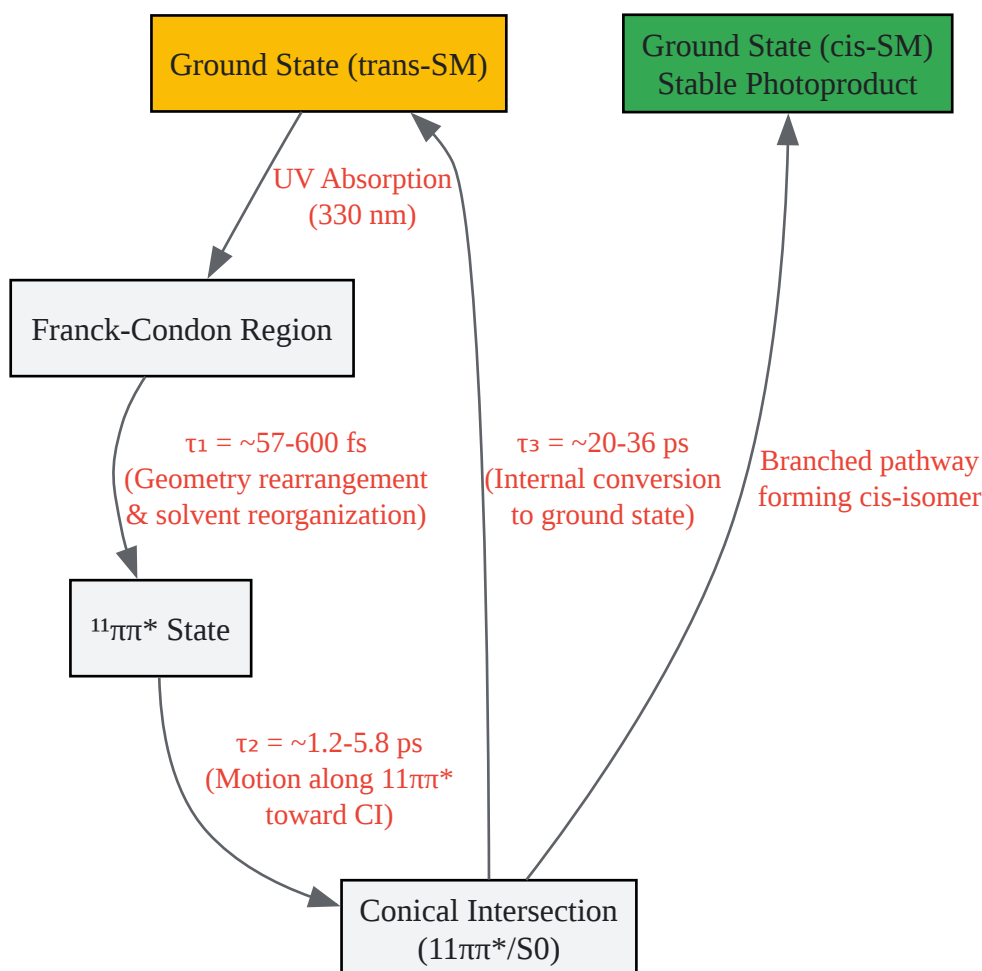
Ground State (trans-SM)

Ground State (cis-SM)
Stable Photoproduct

UV Absorption
(330 nm)

Franck-Condon Region

$\tau_1$ = ~57-600 fs
(Geometry rearrangement
& solvent reorganization)

$\tau_3$ = ~20-36 ps
(Internal conversion
to ground state)

Branched pathway
forming cis-isomer

$^{11}\pi\pi^*$ State

$\tau_2$ = ~1.2-5.8 ps
(Motion along 11ππ*
toward CI)

Conical Intersection
(11ππ*/S0)